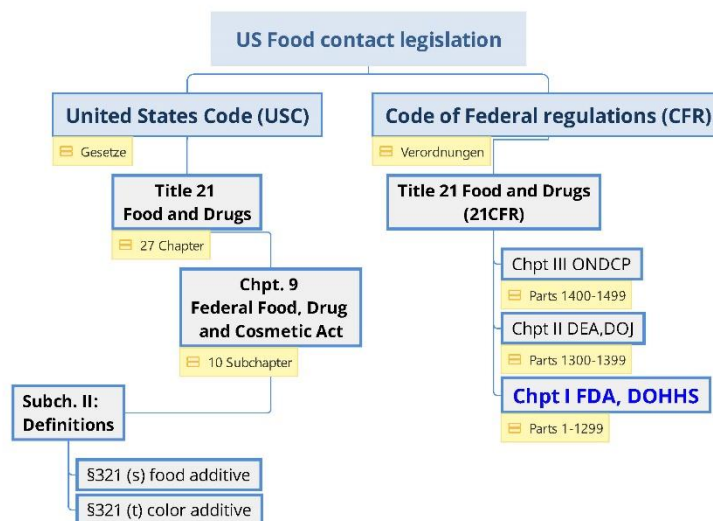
US Food contact legislation

United States Code (USC)

Gesetze

Title 21
Food and Drugs

27 Chapter

Chpt. 9
Federal Food, Drug and Cosmetic Act

10 Subchapter

Subch. II: Definitions

§321 (s) food additive

§321 (t) color additive

Code of Federal regulations (CFR)

Verordnungen

Title 21 Food and Drugs (21CFR)

Chpt III ONDCP

Parts 1400-1499

Chpt II DEA,DOJ

Parts 1300-1399

Chpt I FDA, DOHHS

Parts 1-1299